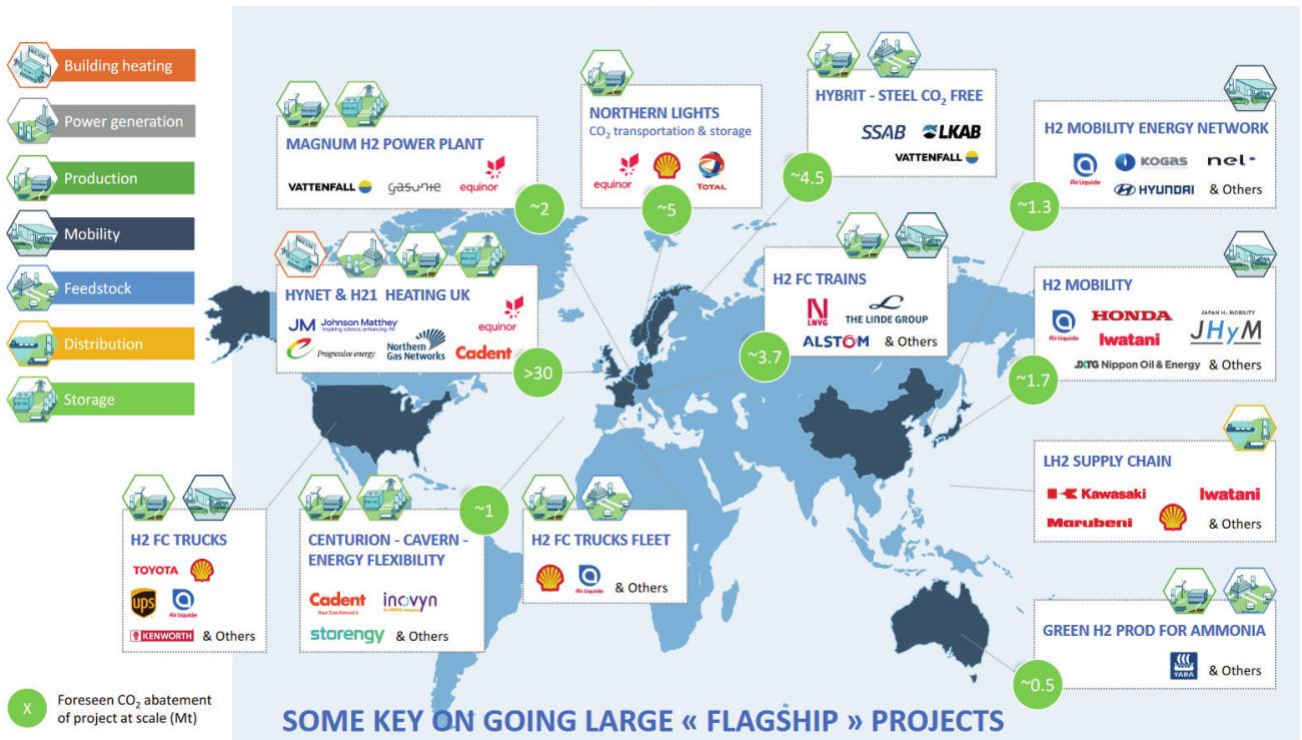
Building heating
Power generation
Production
Mobility
Feedstock
Distribution
Storage

MAGNUM H2 POWER PLANT
VATTENFALL gasunie equinor
~2

NORTHERN LIGHTS
$CO_2$ transportation & storage
equinor TOTAL
~5

HYBRIT - STEEL $CO_2$ FREE
SSAB LKAB
VATTENFALL
~4.5

H2 MOBILITY ENERGY NETWORK
Air Liquide KOGAS nel
HYUNDAI & Others
~1.3

HYNET & H21 HEATING UK
JM Johnson Matthey equinor
Progressive energy Northern Gas Networks Cadent
>30

H2 FC TRAINS
LNVG THE LINDE GROUP
ALSTOM & Others
~3.7

H2 MOBILITY
Air Liquide HONDA Iwatani JAPAN H2 MOBILITY JHyM
JXTG Nippon Oil & Energy & Others
~1.7

LH2 SUPPLY CHAIN
Kawasaki Iwatani
Marubeni & Others

H2 FC TRUCKS
TOYOTA
ups Air Liquide
KENWORTH & Others

CENTURION - CAVERN - ENERGY FLEXIBILITY
Cadent inovyn
storengy & Others
~1

H2 FC TRUCKS FLEET
Air Liquide & Others

GREEN H2 PROD FOR AMMONIA
YARA & Others
~0.5

X Foreseen $CO_2$ abatement of project at scale (Mt)

SOME KEY ON GOING LARGE « FLAGSHIP » PROJECTS